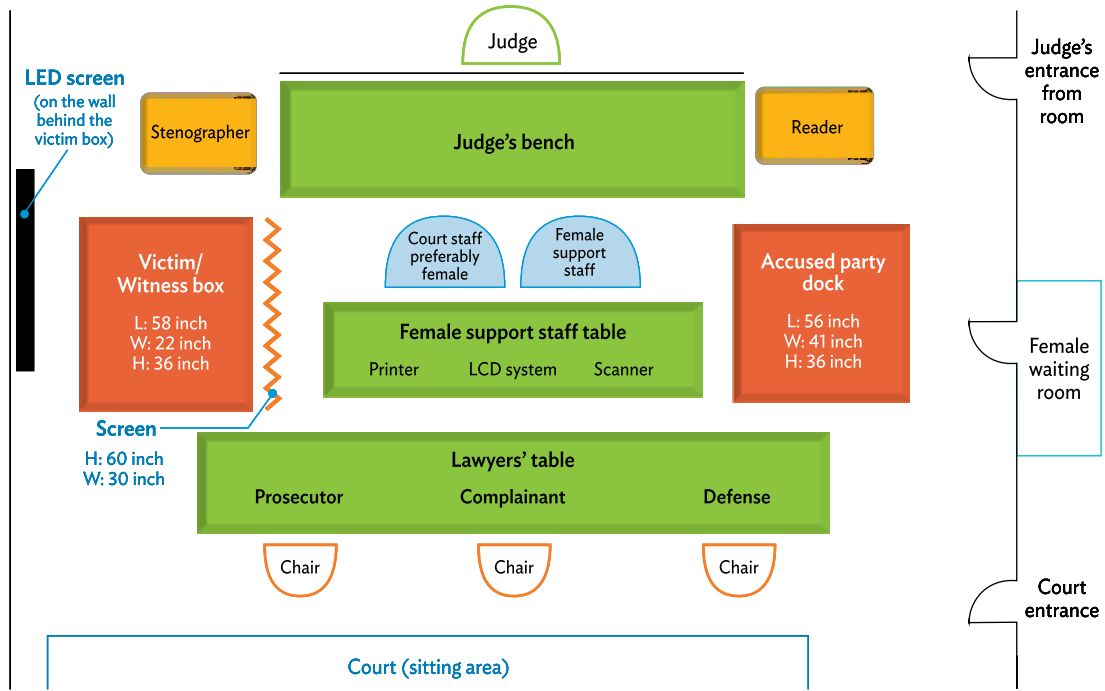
Judge

LED screen
(on the wall behind the victim box)

Stenographer

Judge's bench

Reader

Judge's entrance from room

Victim/ Witness box
L: 58 inch
W: 22 inch
H: 36 inch

Court staff preferably female

Female support staff

Accused party dock
L: 56 inch
W: 41 inch
H: 36 inch

Female support staff table
Printer LCD system Scanner

Female waiting room

Screen
H: 60 inch
W: 30 inch

Lawyers' table
Prosecutor Complainant Defense

Chair Chair Chair

Court entrance

Court (sitting area)